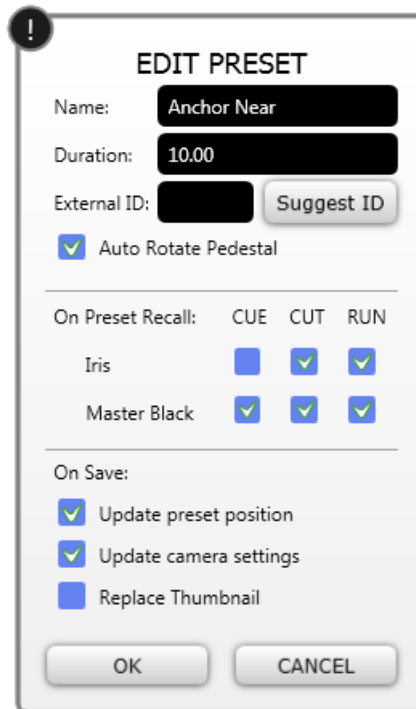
!

EDIT PRESET

Name: Anchor Near

Duration: 10.00

External ID: Suggest ID

Auto Rotate Pedestal

On Preset Recall: CUE CUT RUN

Iris

Master Black

On Save:

Update preset position

Update camera settings

Replace Thumbnail

OK CANCEL